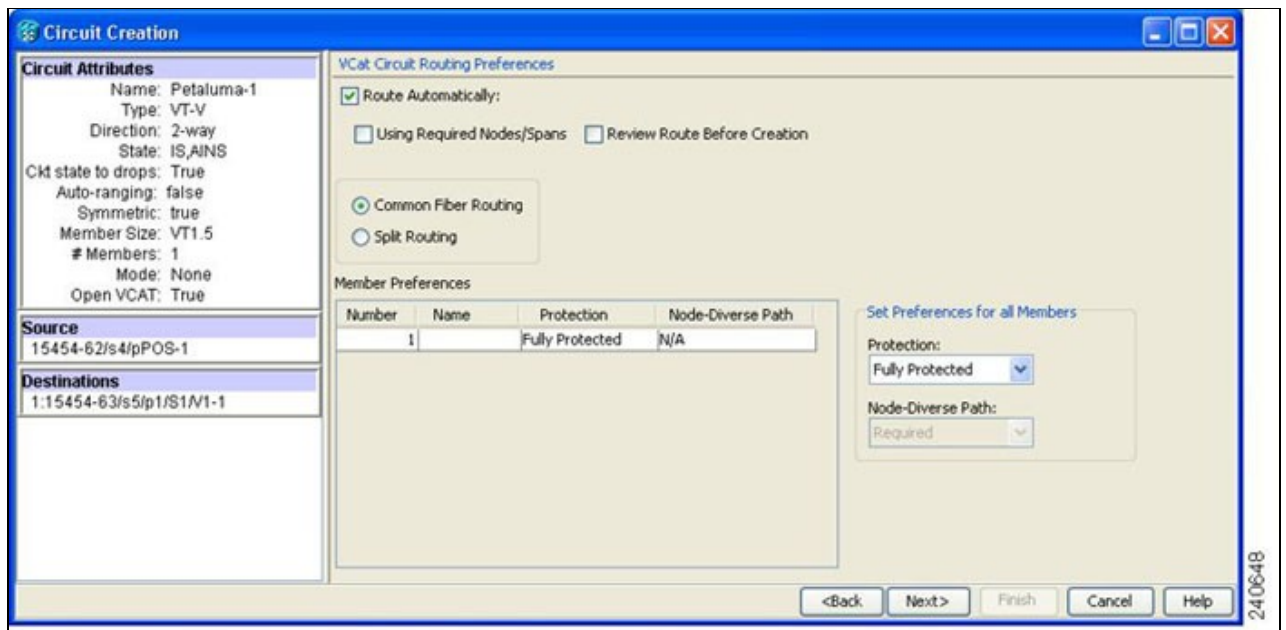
Circuit Creation

Circuit Attributes
Name: Petaluma-1
Type: VT-V
Direction: 2-way
State: IS,AINS
Ckt state to drops: True
Auto-ranging: false
Symmetric: true
Member Size: VT1.5
# Members: 1
Mode: None
Open VCAT: True

Source
15454-62/s4/pPOS-1

Destinations
1:15454-63/s5/p1/S1/V1-1

VCat Circuit Routing Preferences

Route Automatically:

Using Required Nodes/Spans

Review Route Before Creation

Common Fiber Routing

Split Routing

Member Preferences

| Number | Name | Protection | Node-Diverse Path |
|---|---|---|---|
| 1 | | Fully Protected | N/A |

Set Preferences for all Members

Protection:

Fully Protected

Node-Diverse Path:

Required

<Back

Next>

Finish

Cancel

Help

240648